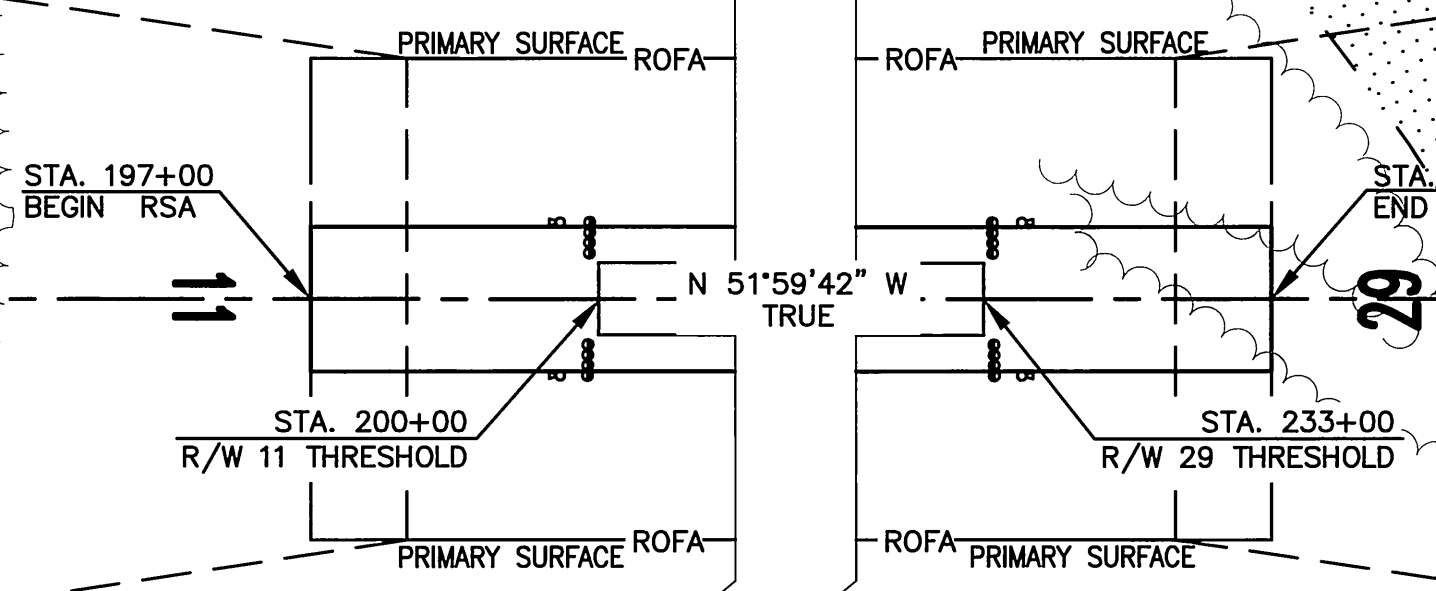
PRIMARY SURFACE ROFA

ROFA PRIMARY SURFACE

STA. 197+00
BEGIN RSA

STA.
END

N 51°59'42" W
TRUE

29

STA. 200+00
R/W 11 THRESHOLD

STA. 233+00
R/W 29 THRESHOLD

PRIMARY SURFACE ROFA

ROFA PRIMARY SURFACE